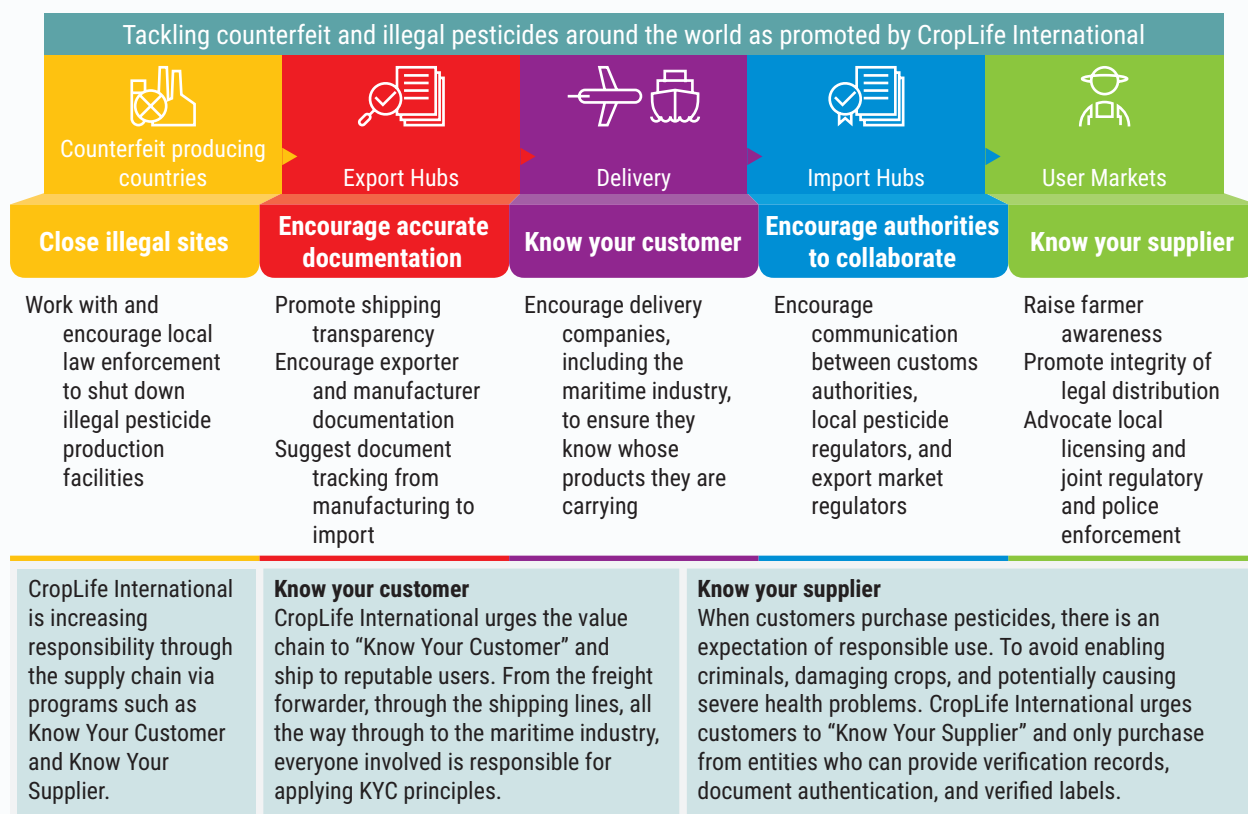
Tackling counterfeit and illegal pesticides around the world as promoted by CropLife International

Counterfeit producing countries

Export Hubs

Delivery

Import Hubs

User Markets

Close illegal sites

Work with and encourage local law enforcement to shut down illegal pesticide production facilities

Encourage accurate documentation

Promote shipping transparency
Encourage exporter and manufacturer documentation
Suggest document tracking from manufacturing to import

Know your customer

Encourage delivery companies, including the maritime industry, to ensure they know whose products they are carrying

Encourage authorities to collaborate

Encourage communication between customs authorities, local pesticide regulators, and export market regulators

Know your supplier

Raise farmer awareness
Promote integrity of legal distribution
Advocate local licensing and joint regulatory and police enforcement

CropLife International is increasing responsibility through the supply chain via programs such as Know Your Customer and Know Your Supplier.

Know your customer
CropLife International urges the value chain to “Know Your Customer” and ship to reputable users. From the freight forwarder, through the shipping lines, all the way through to the maritime industry, everyone involved is responsible for applying KYC principles.

Know your supplier
When customers purchase pesticides, there is an expectation of responsible use. To avoid enabling criminals, damaging crops, and potentially causing severe health problems. CropLife International urges customers to “Know Your Supplier” and only purchase from entities who can provide verification records, document authentication, and verified labels.